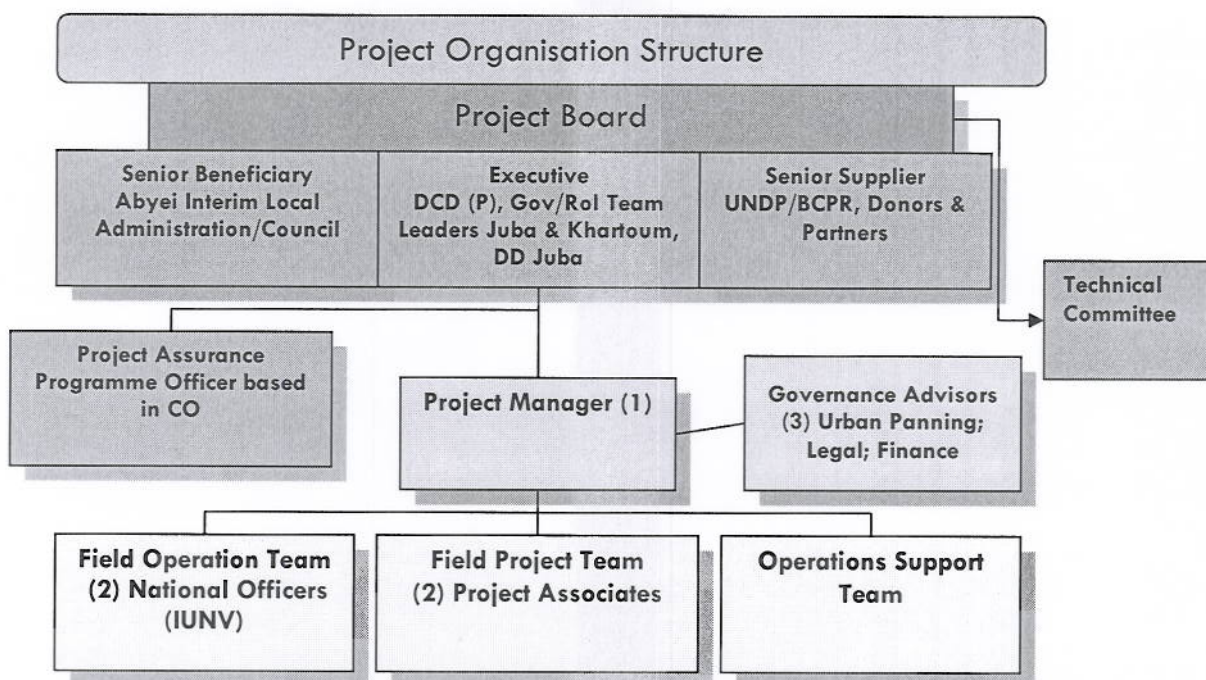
Project Organisation Structure

Project Board

Senior Beneficiary Abyei Interim Local Administration/Council

Executive DCD (P), Gov/Rol Team Leaders Juba & Khartoum, DD Juba

Senior Supplier UNDP/BCPR, Donors & Partners

Technical Committee

Project Assurance Programme Officer based in CO

Project Manager (1)

Governance Advisors (3) Urban Panning; Legal; Finance

Field Operation Team (2) National Officers (IUNV)

Field Project Team (2) Project Associates

Operations Support Team